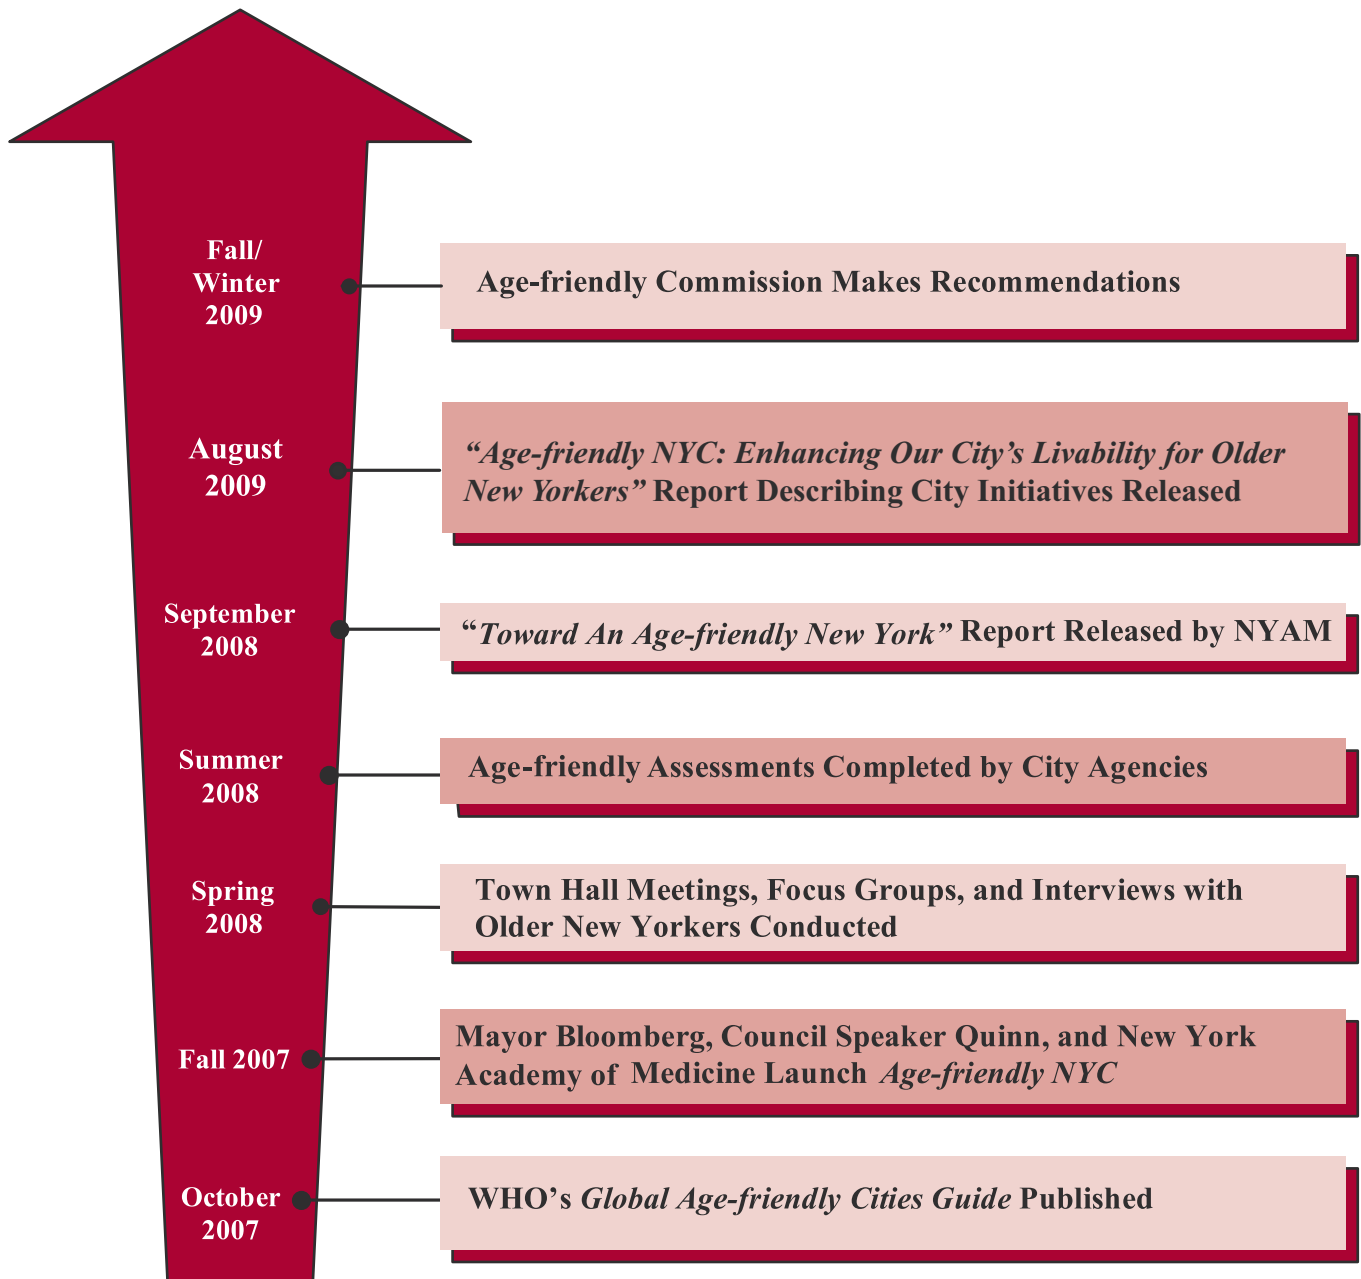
Fall/ Winter 2009

Age-friendly Commission Makes Recommendations

August 2009

"Age-friendly NYC: Enhancing Our City's Livability for Older New Yorkers" Report Describing City Initiatives Released

September 2008

"Toward An Age-friendly New York" Report Released by NYAM

Summer 2008

Age-friendly Assessments Completed by City Agencies

Spring 2008

Town Hall Meetings, Focus Groups, and Interviews with Older New Yorkers Conducted

Fall 2007

Mayor Bloomberg, Council Speaker Quinn, and New York Academy of Medicine Launch Age-friendly NYC

October 2007

WHO's Global Age-friendly Cities Guide Published